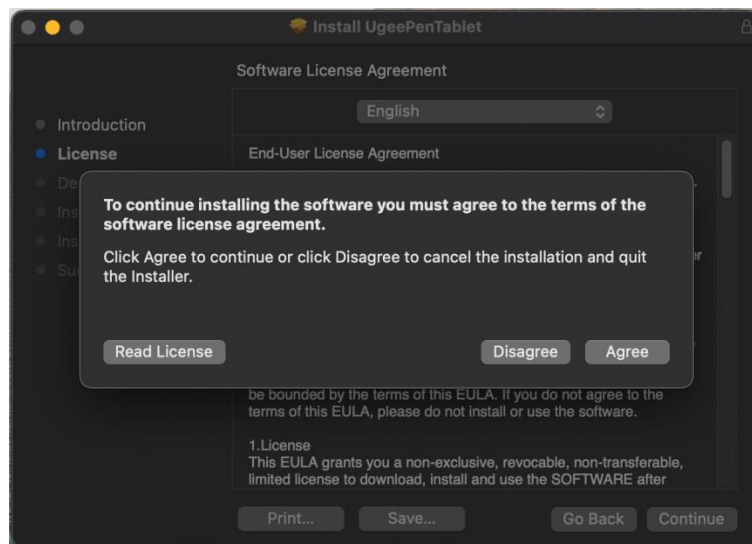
Install UgeePenTablet

Software License Agreement

English

Introduction
License
De
Ins
Ins
Su

End-User License Agreement

To continue installing the software you must agree to the terms of the software license agreement.

Click Agree to continue or click Disagree to cancel the installation and quit the Installer.

Read License

Disagree

Agree

be bounded by the terms of this EULA. If you do not agree to the terms of this EULA, please do not install or use the software.

1.License
This EULA grants you a non-exclusive, revocable, non-transferable, limited license to download, install and use the SOFTWARE after

Print...

Save...

Go Back

Continue